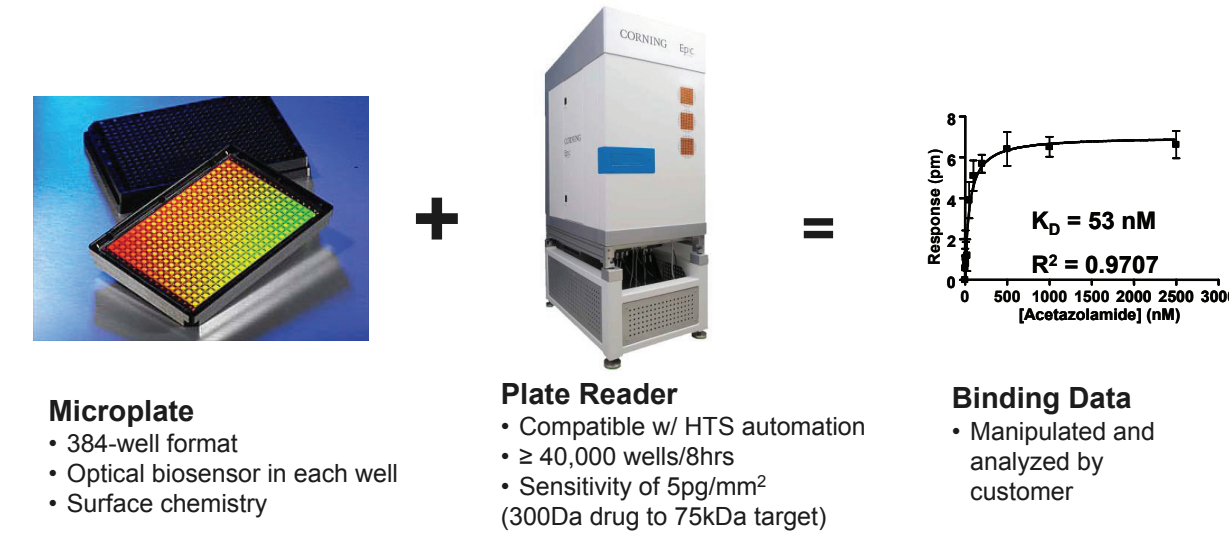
CORNING Epic

CORNING Epic

+

=

8
6
4
2
0
Response (pm)
$K_D$ = 53 nM
$R^2$ = 0.9707
0 500 1000 1500 2000 2500 3000
[Acetazolamide] (nM)

Microplate
• 384-well format
• Optical biosensor in each well
• Surface chemistry

Plate Reader
• Compatible w/ HTS automation
• ≥ 40,000 wells/8hrs
• Sensitivity of 5pg/mm$^2$
(300Da drug to 75kDa target)

Binding Data
• Manipulated and analyzed by customer